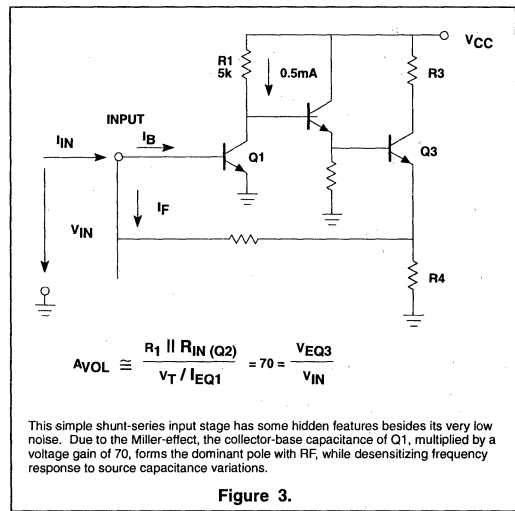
$V_{CC}$

R1
5k

0.5mA

R3

INPUT

$I_{IN}$

$I_B$

Q1

Q3

$I_F$

$V_{IN}$

R4

$A_{VOL} \cong \frac{R_1 \parallel R_{IN\,(Q2)}}{V_T / I_{EQ1}} = 70 = \frac{V_{EQ3}}{V_{IN}}$

This simple shunt-series input stage has some hidden features besides its very low noise. Due to the Miller-effect, the collector-base capacitance of Q1, multiplied by a voltage gain of 70, forms the dominant pole with RF, while desensitizing frequency response to source capacitance variations.

Figure 3.